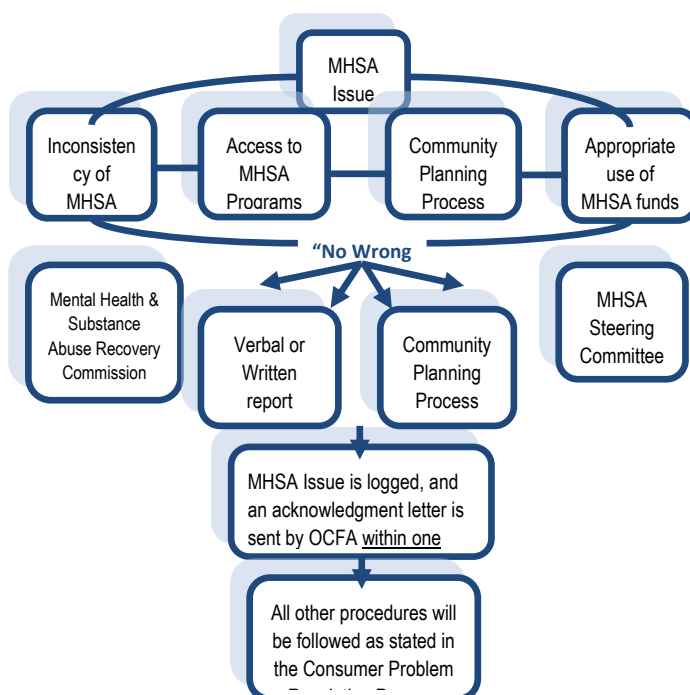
MHSA Issue

Inconsistency of MHSA

Access to MHSA Programs

Community Planning Process

Appropriate use of MHSA funds

“No Wrong

Mental Health & Substance Abuse Recovery Commission

Verbal or Written report

Community Planning Process

MHSA Steering Committee

MHSA Issue is logged, and an acknowledgment letter is sent by OCFA within one

All other procedures will be followed as stated in the Consumer Problem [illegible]